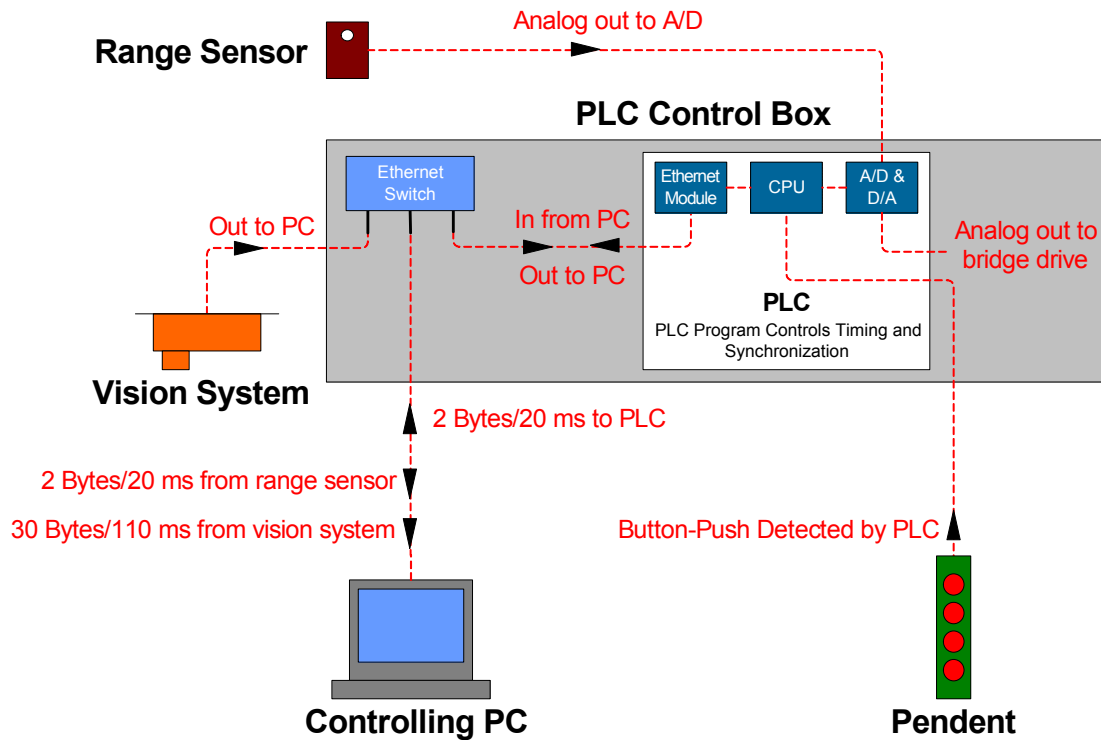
Range Sensor

Analog out to A/D

PLC Control Box

Ethernet Switch

Ethernet Module

CPU

A/D & D/A

Out to PC

In from PC

Out to PC

Analog out to bridge drive

PLC

PLC Program Controls Timing and Synchronization

Vision System

2 Bytes/20 ms to PLC

2 Bytes/20 ms from range sensor

30 Bytes/110 ms from vision system

Button-Push Detected by PLC

Controlling PC

Pendent